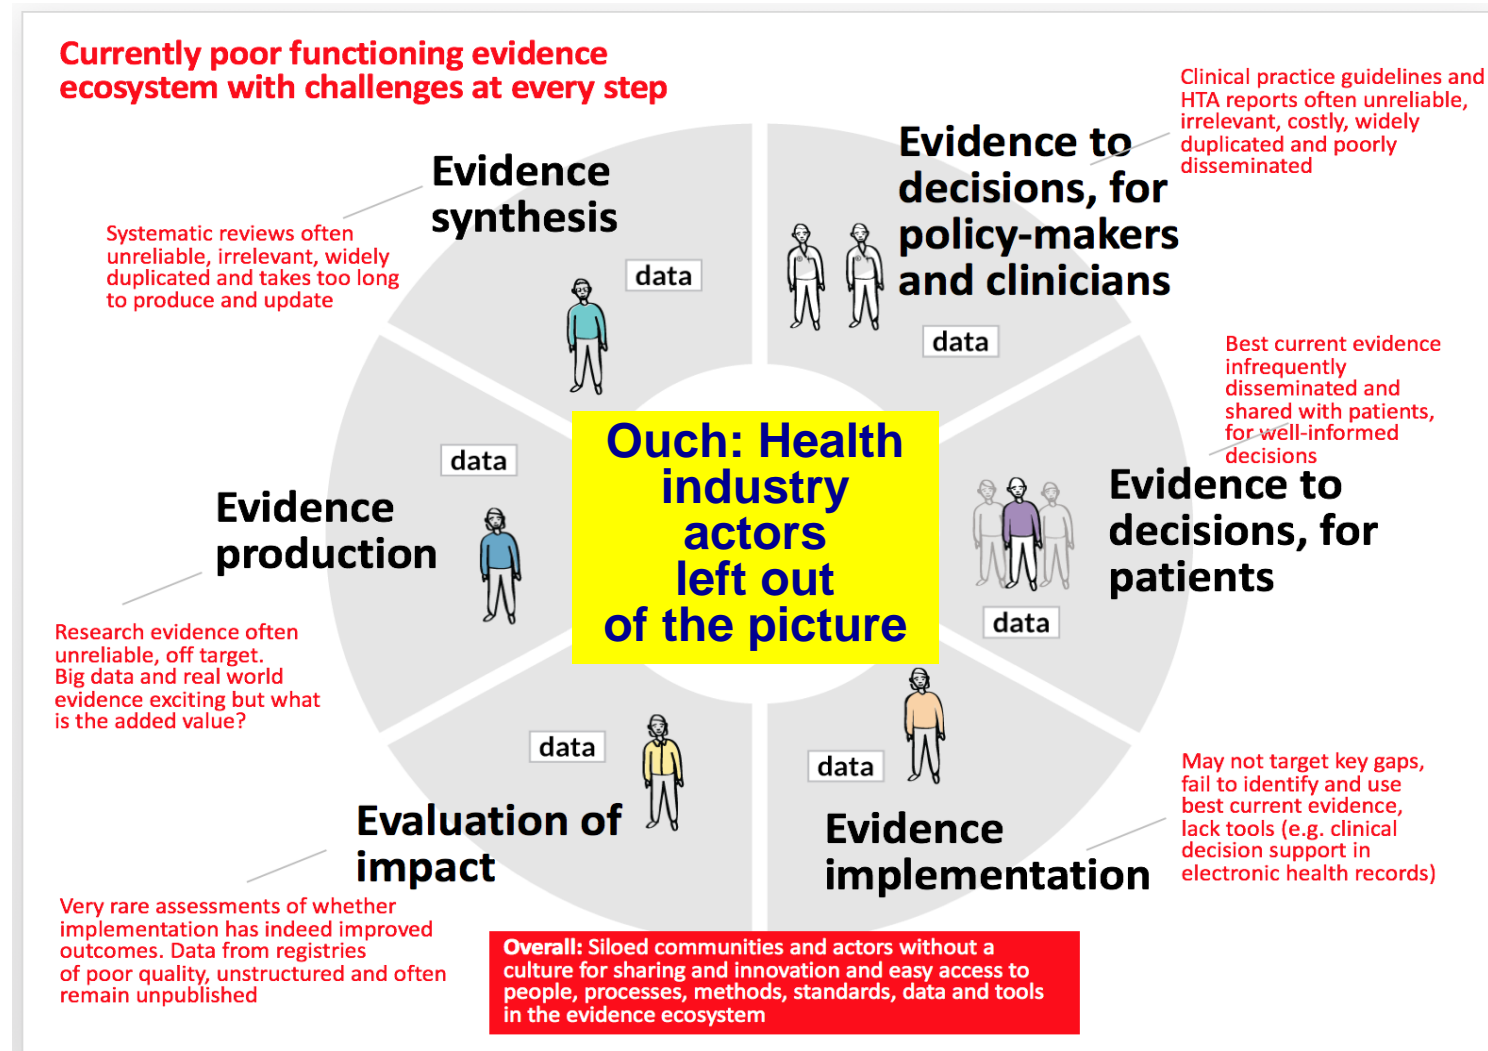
Currently poor functioning evidence ecosystem with challenges at every step

Clinical practice guidelines and HTA reports often unreliable, irrelevant, costly, widely duplicated and poorly disseminated

Evidence synthesis

Systematic reviews often unreliable, irrelevant, widely duplicated and takes too long to produce and update

data

Evidence to decisions, for policy-makers and clinicians

data

Best current evidence infrequently disseminated and shared with patients, for well-informed decisions

data

Ouch: Health industry actors left out of the picture

Evidence production

Evidence to decisions, for patients

data

Research evidence often unreliable, off target. Big data and real world evidence exciting but what is the added value?

data

data

May not target key gaps, fail to identify and use best current evidence, lack tools (e.g. clinical decision support in electronic health records)

Evaluation of impact

Evidence implementation

Very rare assessments of whether implementation has indeed improved outcomes. Data from registries of poor quality, unstructured and often remain unpublished

Overall: Siloed communities and actors without a culture for sharing and innovation and easy access to people, processes, methods, standards, data and tools in the evidence ecosystem